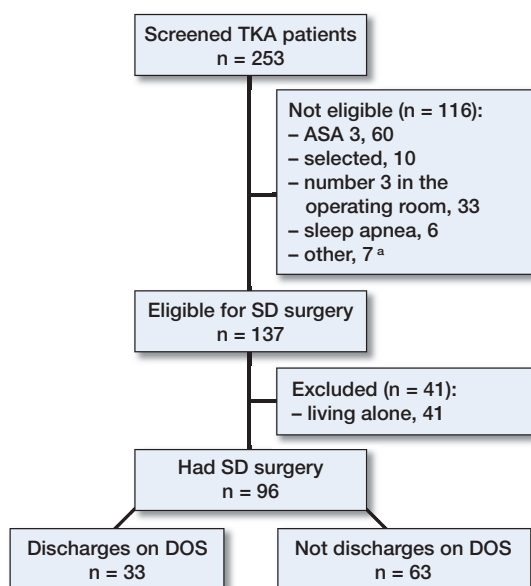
Screened TKA patients
n = 253

Not eligible (n = 116):
– ASA 3, 60
– selected, 10
– number 3 in the operating room, 33
– sleep apnea, 6
– other, 7 $^{a}$

Eligible for SD surgery
n = 137

Excluded (n = 41):
– living alone, 41

Had SD surgery
n = 96

Discharges on DOS
n = 33

Not discharges on DOS
n = 63